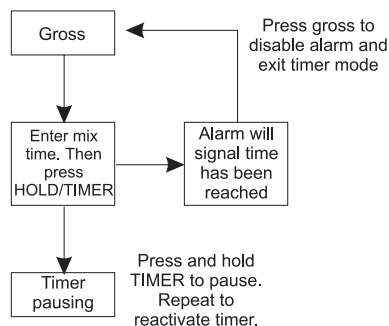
Gross

Press gross to disable alarm and exit timer mode

Enter mix time. Then press HOLD/TIMER

Alarm will signal time has been reached

Timer pausing

Press and hold TIMER to pause. Repeat to reactivate timer.